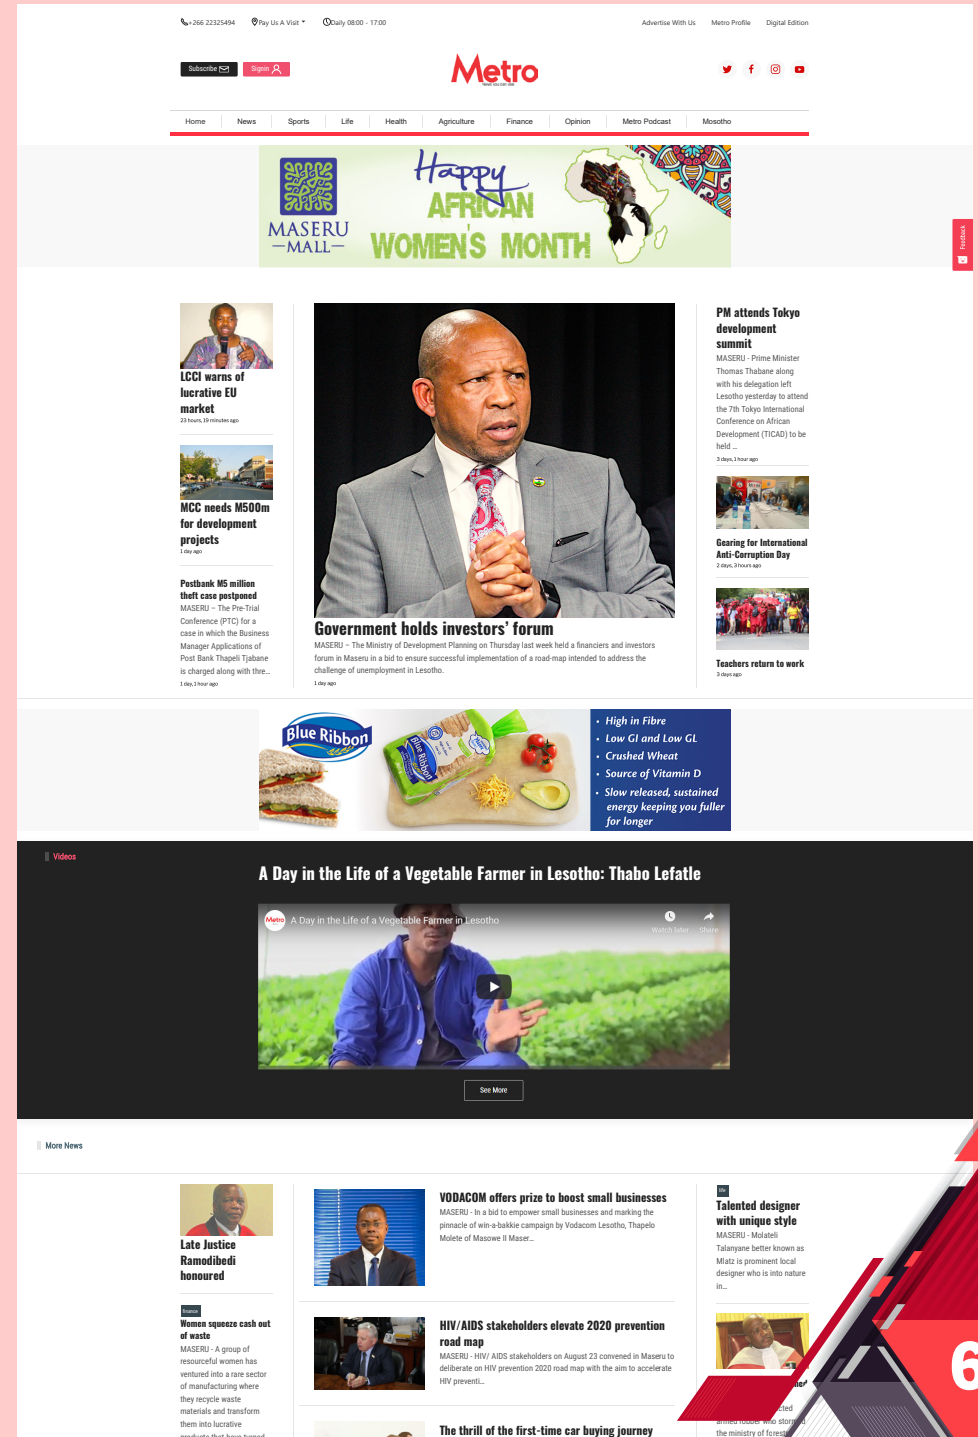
+266 22325494 Pay Us A Visit Daily 08:00 - 17:00 Advertise With Us Metro Profile Digital Edition

Subscribe Signin

Metro

Home News Sports Life Health Agriculture Finance Opinion Metro Podcast Mosotho

MASERU —MALL—

Happy AFRICAN WOMEN'S MONTH

Feedback

LCCI warns of lucrative EU market
23 hours, 19 minutes ago

MCC needs M500m for development projects
1 day ago

Postbank M5 million theft case postponed
MASERU – The Pre-Trial Conference (PTC) for a case in which the Business Manager Applications of Post Bank Thapeli Tjabane is charged along with thre...
1 day, 1 hour ago

Government holds investors' forum
MASERU – The Ministry of Development Planning on Thursday last week held a financiers and investors forum in Maseru in a bid to ensure successful implementation of a road-map intended to address the challenge of unemployment in Lesotho.
1 day ago

PM attends Tokyo development summit
MASERU - Prime Minister Thomas Thabane along with his delegation left Lesotho yesterday to attend the 7th Tokyo International Conference on African Development (TICAD) to be held ...
3 days, 1 hour ago

Gearing for International Anti-Corruption Day
2 days, 3 hours ago

Teachers return to work
3 days ago

Blue Ribbon
Blue Ribbon
· High in Fibre
· Low GI and Low GL
· Crushed Wheat
· Source of Vitamin D
· Slow released, sustained energy keeping you fuller for longer

Videos

A Day in the Life of a Vegetable Farmer in Lesotho: Thabo Lefatle

A Day in the Life of a Vegetable Farmer in Lesotho
Watch later Share

See More

More News

Late Justice Ramodibedi honoured

finance
Women squeeze cash out of waste
MASERU - A group of resourceful women has ventured into a rare sector of manufacturing where they recycle waste materials and transform them into lucrative

VODACOM offers prize to boost small businesses
MASERU - In a bid to empower small businesses and marking the pinnacle of win-a-bakkie campaign by Vodacom Lesotho, Thapelo Molete of Masowe II Maser...

HIV/AIDS stakeholders elevate 2020 prevention road map
MASERU - HIV/ AIDS stakeholders on August 23 convened in Maseru to deliberate on HIV prevention 2020 road map with the aim to accelerate HIV preventi...

The thrill of the first-time car buying journey

life
Talented designer with unique style
MASERU - Molateli Talanyane better known as Mlatz is prominent local designer who is into nature in...

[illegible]
the ministry of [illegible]

6